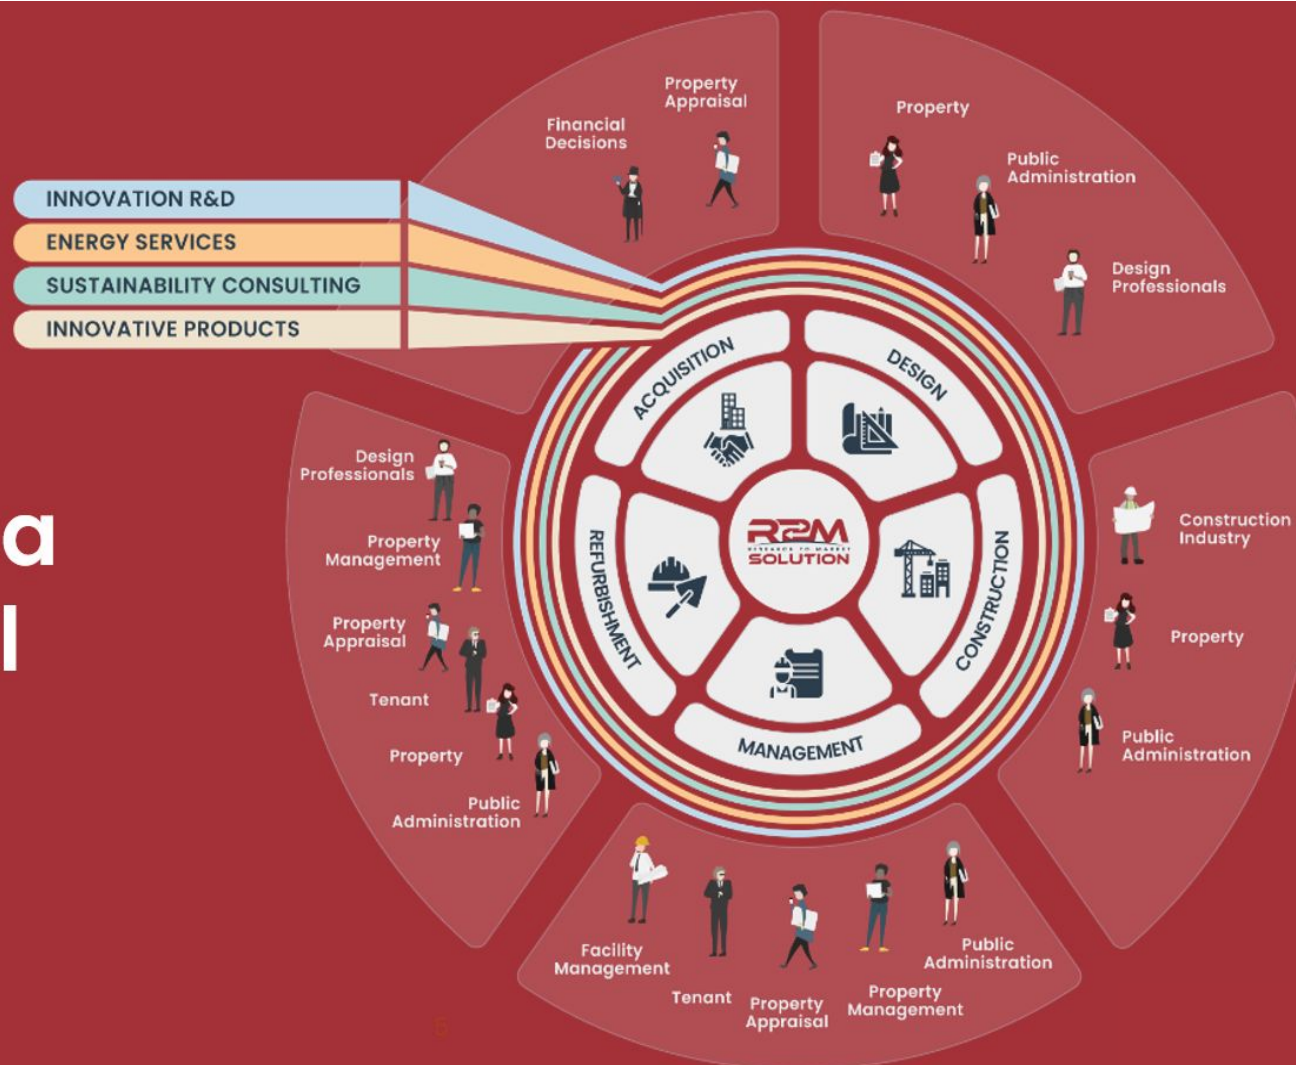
INNOVATION R&D
ENERGY SERVICES
SUSTAINABILITY CONSULTING
INNOVATIVE PRODUCTS

a
l

Financial Decisions
Property Appraisal

Property
Public Administration
Design Professionals

Construction Industry
Property
Public Administration

Facility Management
Tenant
Property Appraisal
Property Management
Public Administration

Design Professionals
Property Management
Property Appraisal
Tenant
Property
Public Administration

ACQUISITION
DESIGN
CONSTRUCTION
MANAGEMENT
REFURBISHMENT

R2M
RESEARCH TO MARKET
SOLUTION